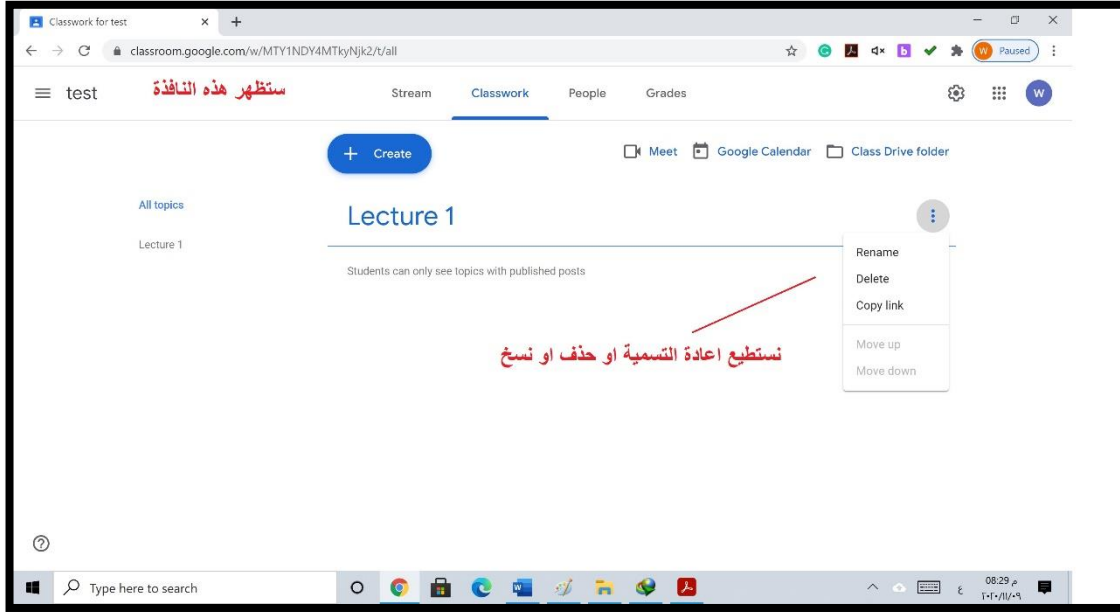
Classwork for test
classroom.google.com/w/MTY1NDY4MTkyNjk2/t/all
Paused

test
ستظهر هذه النافذة
Stream
Classwork
People
Grades

Create
Meet
Google Calendar
Class Drive folder

All topics
Lecture 1

Lecture 1

Students can only see topics with published posts

Rename
Delete
Copy link
Move up
Move down

نستطيع اعادة التسمية او حذف او نسخ

Type here to search
08:29 م
٢٠٢٠/١١/٠٩